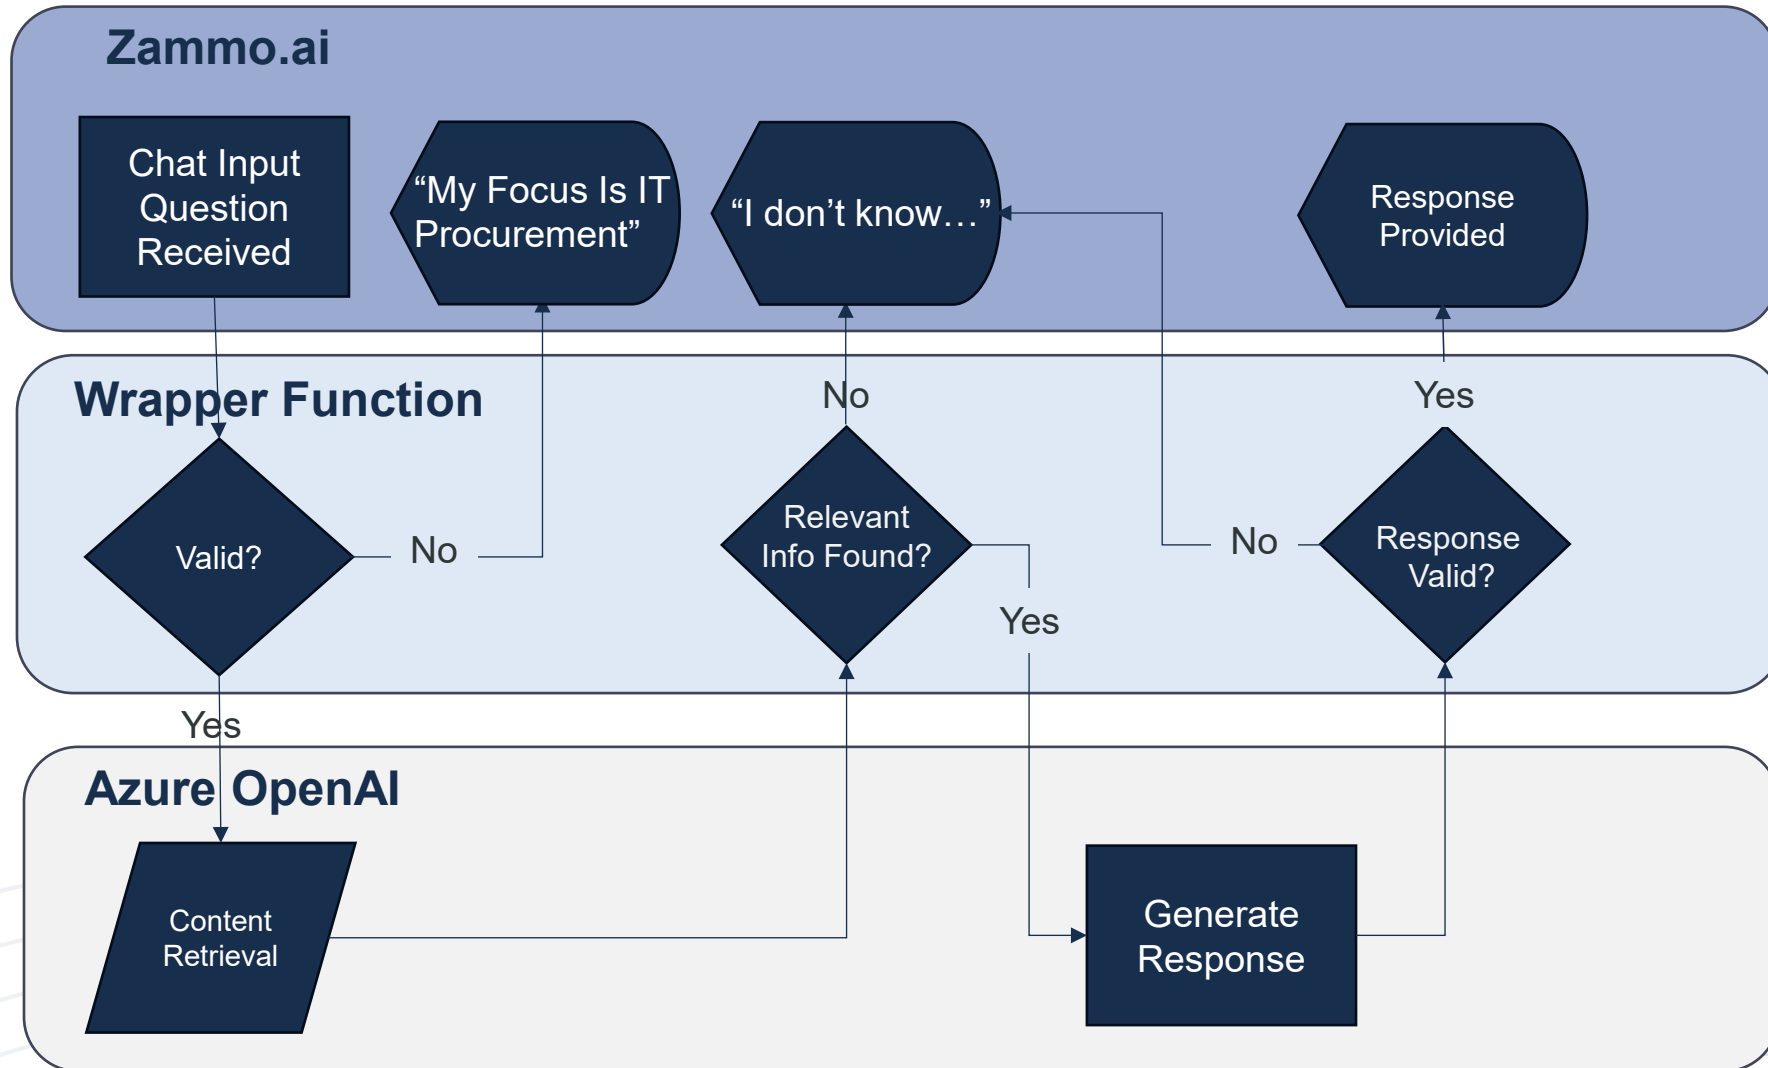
Zammo.ai

Chat Input Question Received

"My Focus Is IT Procurement"

"I don't know…"

Response Provided

Wrapper Function

Valid?

No

No

Relevant Info Found?

Yes

Yes

No

Response Valid?

Yes

Azure OpenAI

Content Retrieval

Generate Response